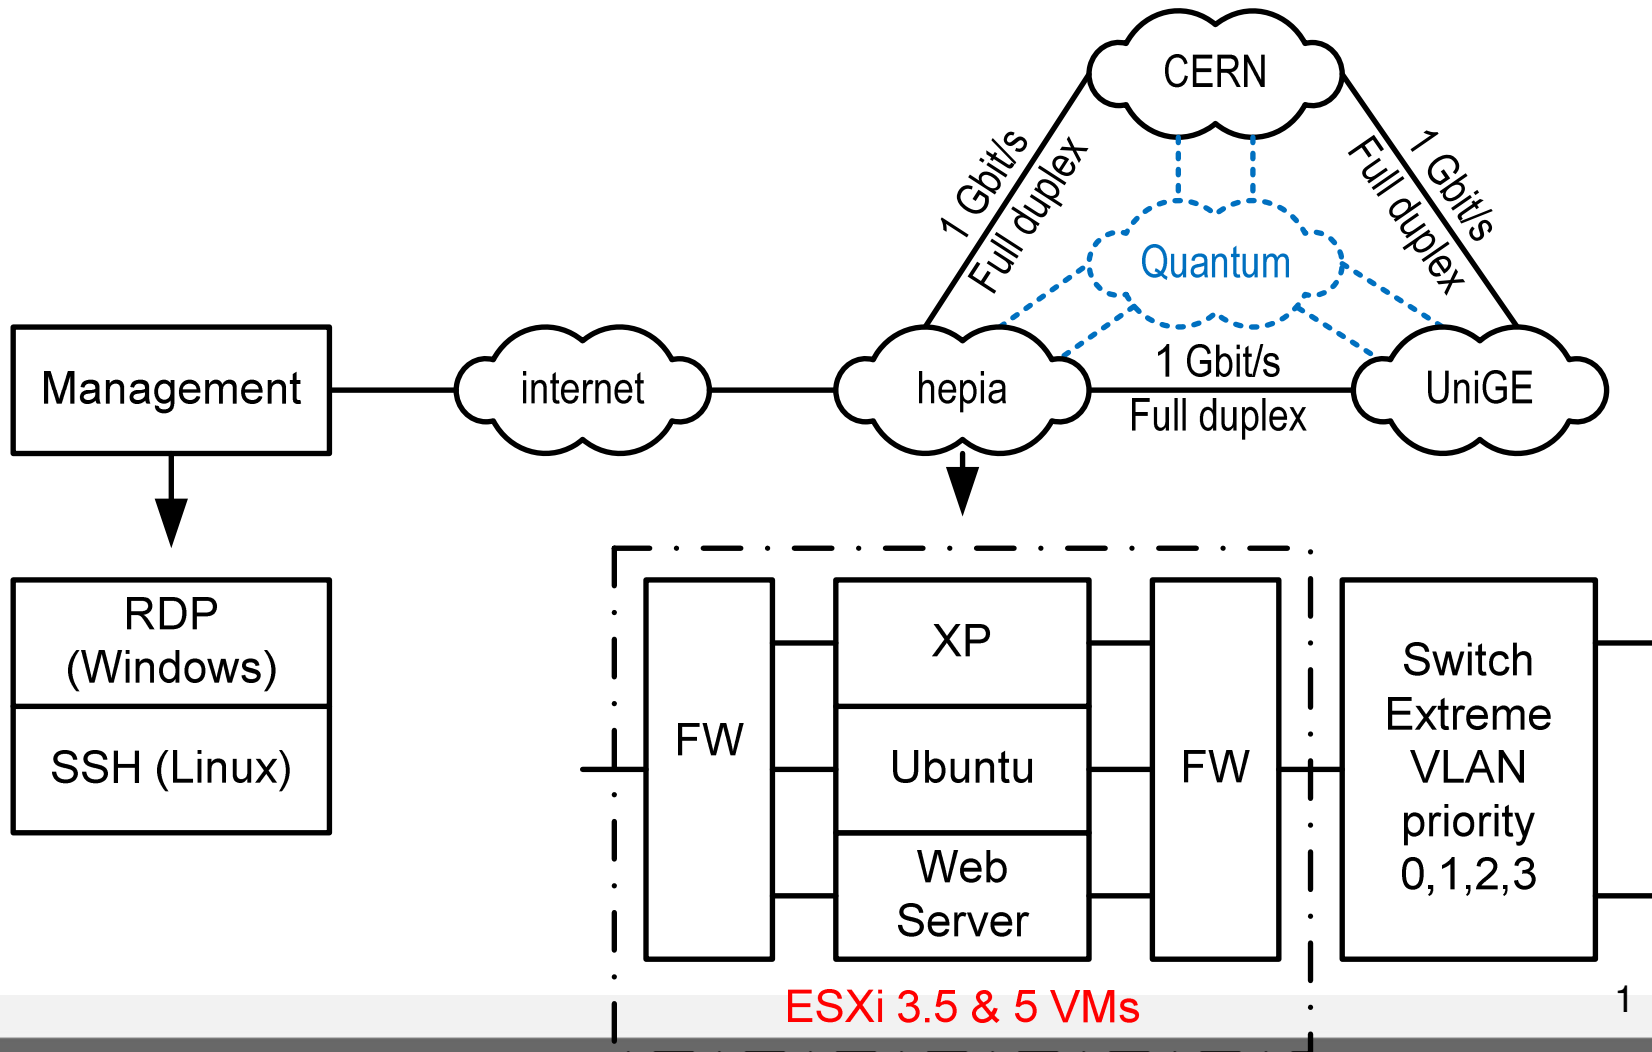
CERN

1 Gbit/s
Full duplex

1 Gbit/s
Full duplex

Quantum

Management

internet

hepia

1 Gbit/s
Full duplex

UniGE

RDP
(Windows)

SSH (Linux)

FW

XP

Ubuntu

Web
Server

FW

Switch
Extreme
VLAN
priority
0,1,2,3

ESXi 3.5 & 5 VMs

1